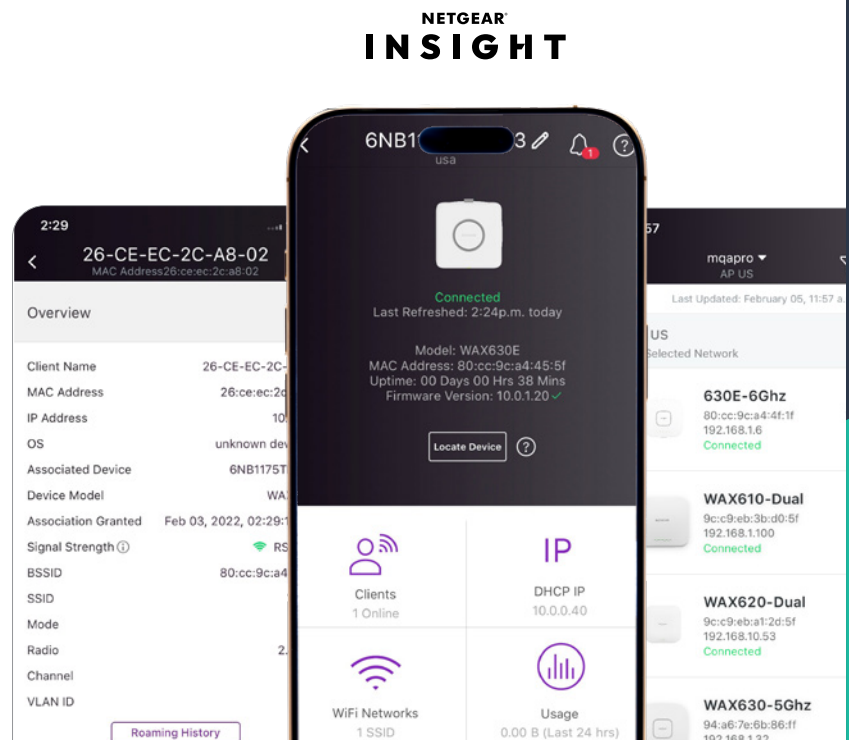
NETGEAR®
INSIGHT

2:29

26-CE-EC-2C-A8-02
MAC Address26:ce:ec:2c:a8:02

Overview

Client Name 26-CE-EC-2C-
MAC Address 26:ce:ec:2c
IP Address 10
OS unknown dev
Associated Device 6NB1175T
Device Model WA
Association Granted Feb 03, 2022, 02:29:1
Signal Strength RS
BSSID 80:cc:9c:a4
SSID
Mode
Radio 2.
Channel
VLAN ID

Roaming History

6NB1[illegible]3
usa

Connected
Last Refreshed: 2:24p.m. today

Model: WAX630E
MAC Address: 80:cc:9c:a4:45:5f
Uptime: 00 Days 00 Hrs 38 Mins
Firmware Version: 10.0.1.20

Locate Device

Clients
1 Online

IP
DHCP IP
10.0.0.40

WiFi Networks
1 SSID

Usage
0.00 B (Last 24 hrs)

57

mqapro
AP US

Last Updated: February 05, 11:57 a.

US
Selected Network

630E-6Ghz
80:cc:9c:a4:4f:1f
192.168.1.6
Connected

WAX610-Dual
9c:c9:eb:3b:d0:5f
192.168.1.100
Connected

WAX620-Dual
9c:c9:eb:a1:2d:5f
192.168.10.53
Connected

WAX630-5Ghz
94:a6:7e:6b:86:ff
192.168.1.32